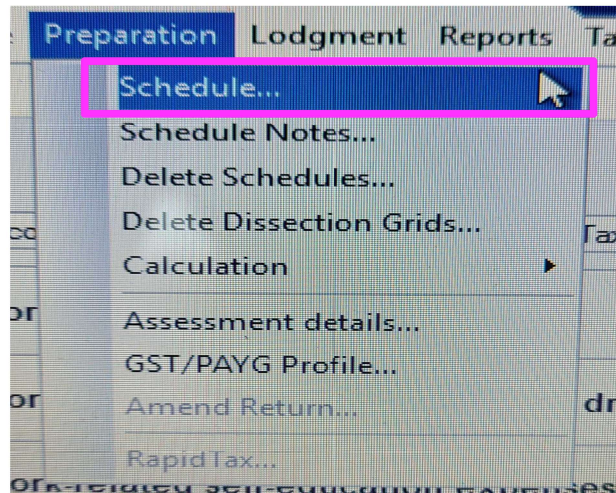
e Preparation Lodgment Reports Ta

Schedule...
Schedule Notes...
Delete Schedules...
Delete Dissection Grids...
Calculation
Assessment details...
GST/PAYG Profile...
Amend Return...
RapidTax...

co
Ta
or
or
dr
ork-related self-education expenses